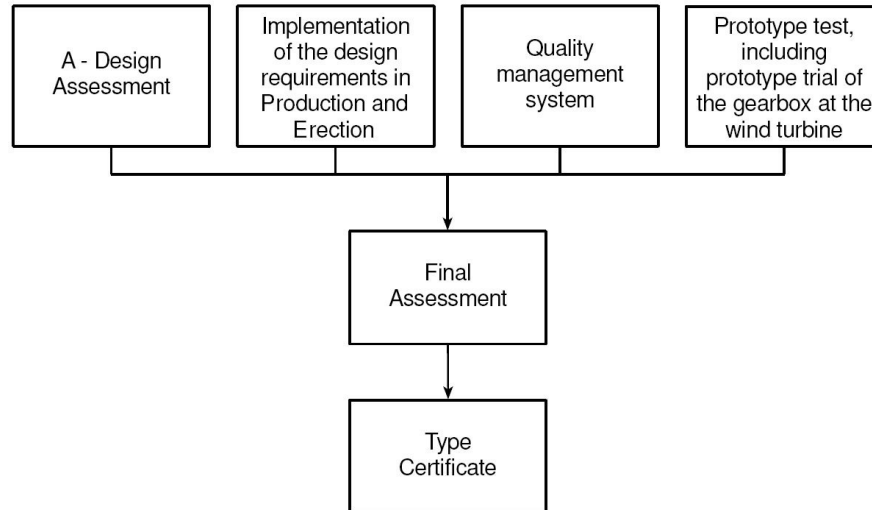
A - Design Assessment

Implementation of the design requirements in Production and Erection

Quality management system

Prototype test, including prototype trial of the gearbox at the wind turbine

Final Assessment

Type Certificate